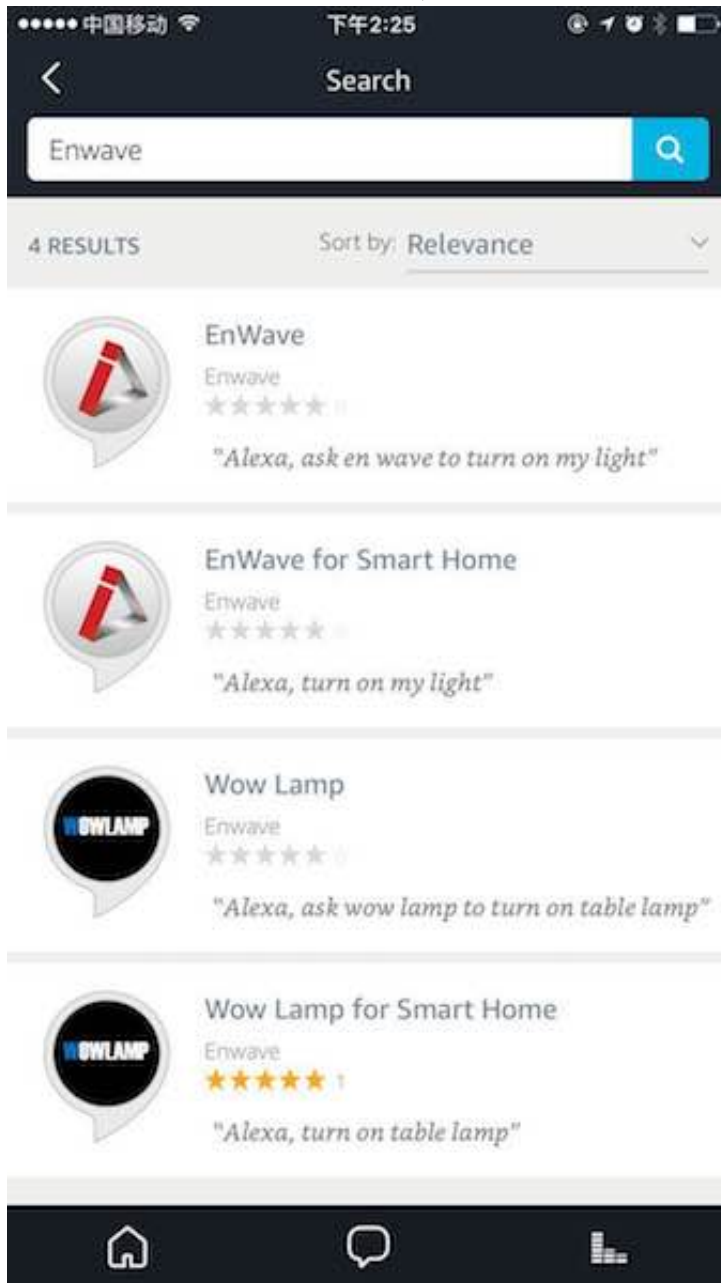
●●●●● 中国移动 下午2:25

Search

Enwave

4 RESULTS Sort by: Relevance

EnWave
Enwave
★★★★★ 0
"Alexa, ask en wave to turn on my light"

EnWave for Smart Home
Enwave
★★★★★ 0
"Alexa, turn on my light"

WOWLAMP
Wow Lamp
Enwave
★★★★★ 0
"Alexa, ask wow lamp to turn on table lamp"

WOWLAMP
Wow Lamp for Smart Home
Enwave
★★★★★ 1
"Alexa, turn on table lamp"